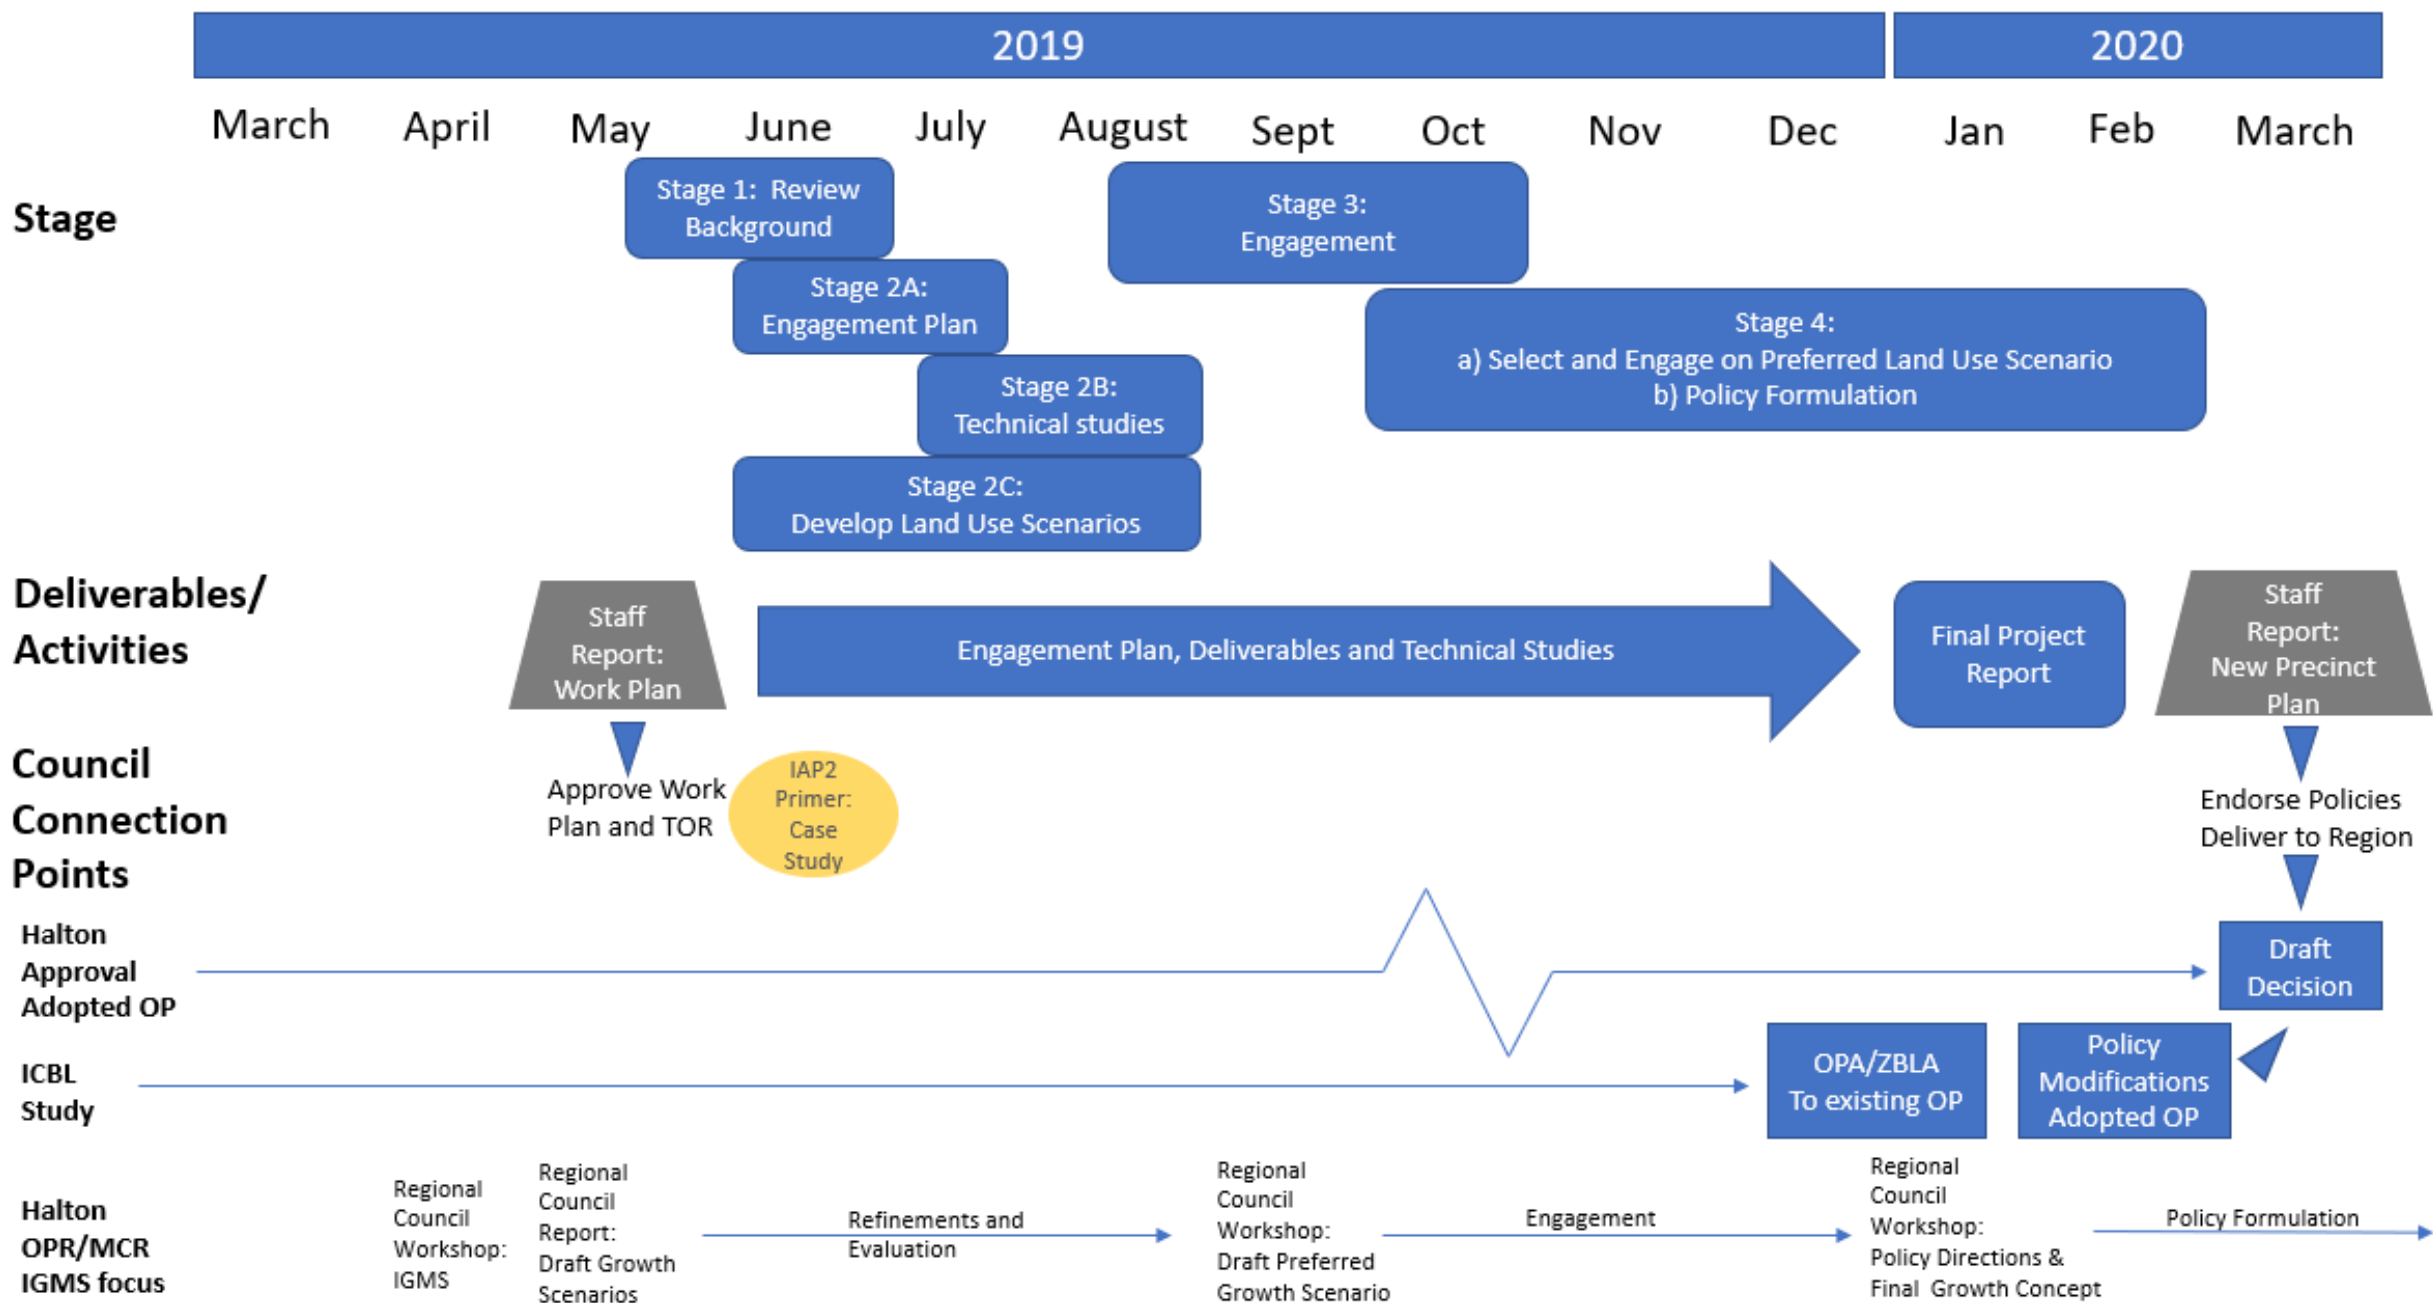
2019

2020

March April May June July August Sept Oct Nov Dec Jan Feb March

Stage

Stage 1: Review Background

Stage 2A: Engagement Plan

Stage 2B: Technical studies

Stage 2C: Develop Land Use Scenarios

Stage 3: Engagement

Stage 4:
a) Select and Engage on Preferred Land Use Scenario
b) Policy Formulation

Deliverables/ Activities

Staff Report: Work Plan

Engagement Plan, Deliverables and Technical Studies

Final Project Report

Staff Report: New Precinct Plan

Council Connection Points

Approve Work Plan and TOR

IAP2 Primer: Case Study

Endorse Policies Deliver to Region

Halton Approval Adopted OP

Draft Decision

ICBL Study

OPA/ZBLA To existing OP

Policy Modifications Adopted OP

Halton OPR/MCR IGMS focus

Regional Council Workshop: IGMS

Regional Council Report: Draft Growth Scenarios

Refinements and Evaluation

Regional Council Workshop: Draft Preferred Growth Scenario

Engagement

Regional Council Workshop: Policy Directions & Final Growth Concept

Policy Formulation